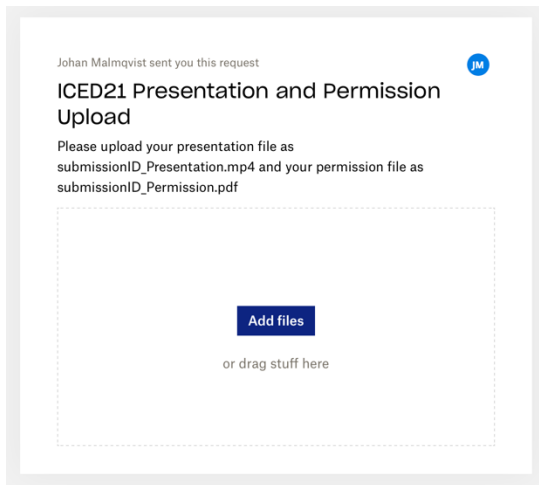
Johan Malmqvist sent you this request

JM

ICED21 Presentation and Permission Upload

Please upload your presentation file as submissionID_Presentation.mp4 and your permission file as submissionID_Permission.pdf

Add files

or drag stuff here